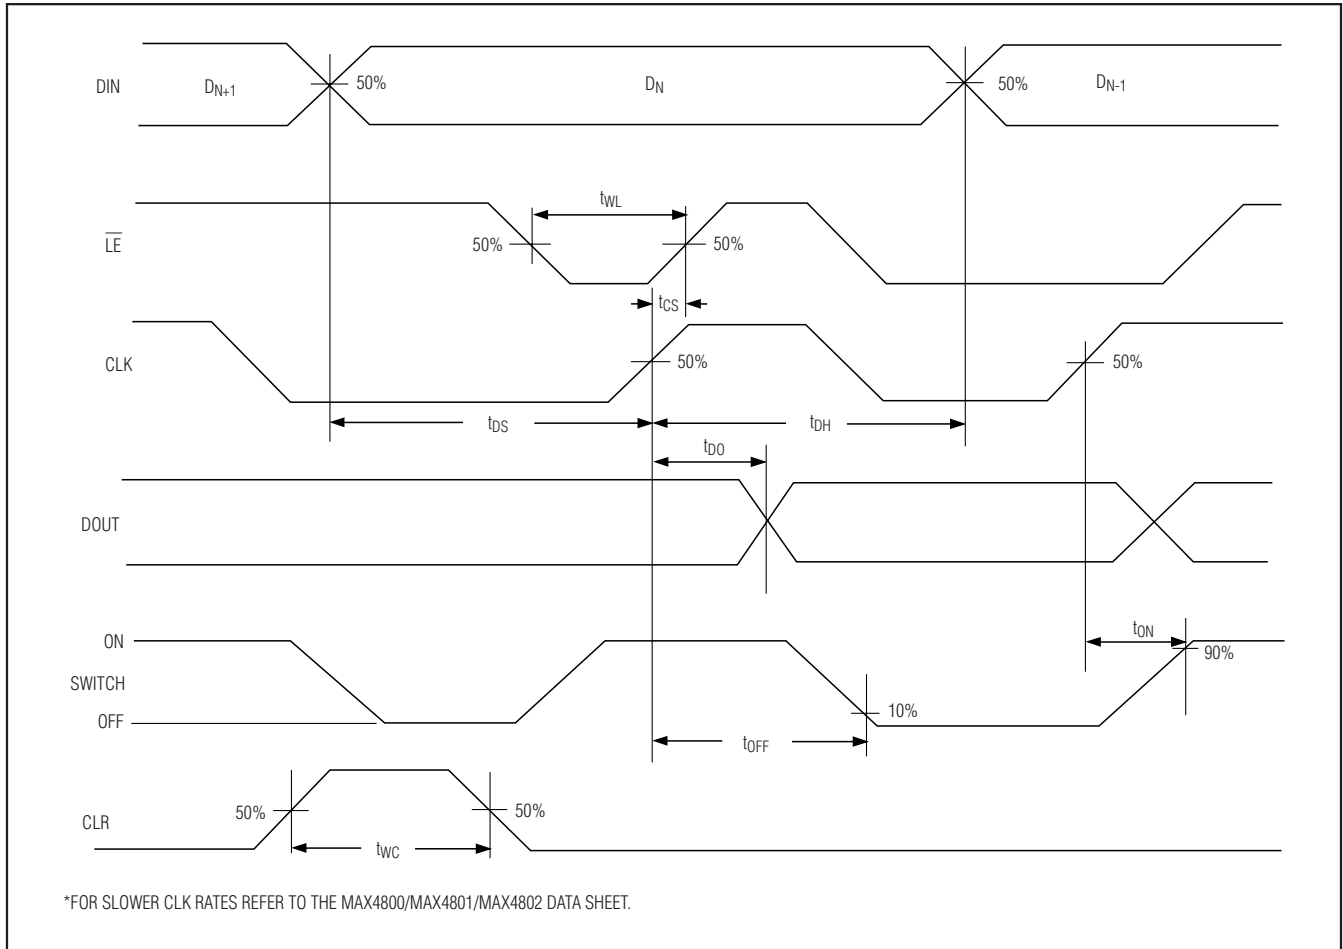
DIN $D_{N+1}$ 50% $D_N$ 50% $D_{N-1}$

$t_{WL}$

$\overline{LE}$ 50% 50%

$t_{CS}$

CLK 50% 50%

$t_{DS}$ $t_{DH}$

$t_{DO}$

DOUT

ON $t_{ON}$

SWITCH 90%

OFF 10%

$t_{OFF}$

CLR 50% 50%

$t_{WC}$

*FOR SLOWER CLK RATES REFER TO THE MAX4800/MAX4801/MAX4802 DATA SHEET.